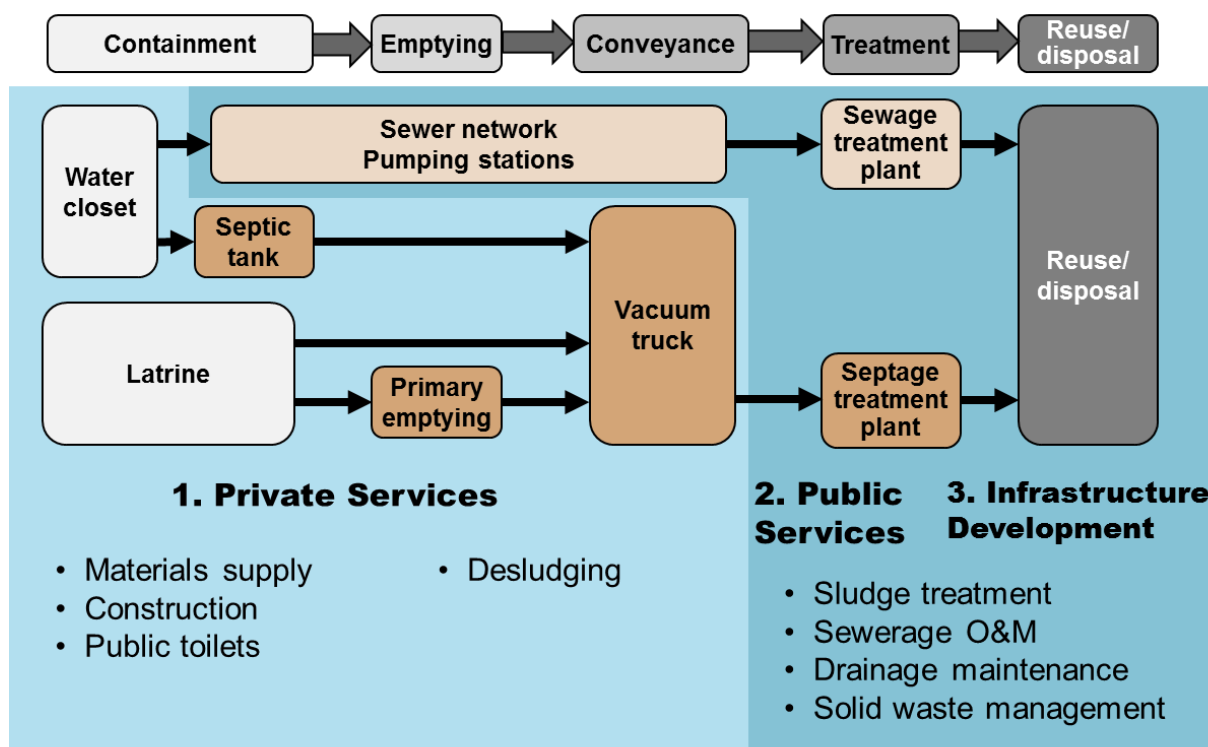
Containment
Emptying
Conveyance
Treatment
Reuse/ disposal

Water closet
Sewer network
Pumping stations
Sewage treatment plant
Septic tank
Vacuum truck
Reuse/ disposal
Latrine
Primary emptying
Septage treatment plant

1. Private Services

- Materials supply
- Construction
- Public toilets

- Desludging

2. Public Services

3. Infrastructure Development

- Sludge treatment
- Sewerage O&M
- Drainage maintenance
- Solid waste management